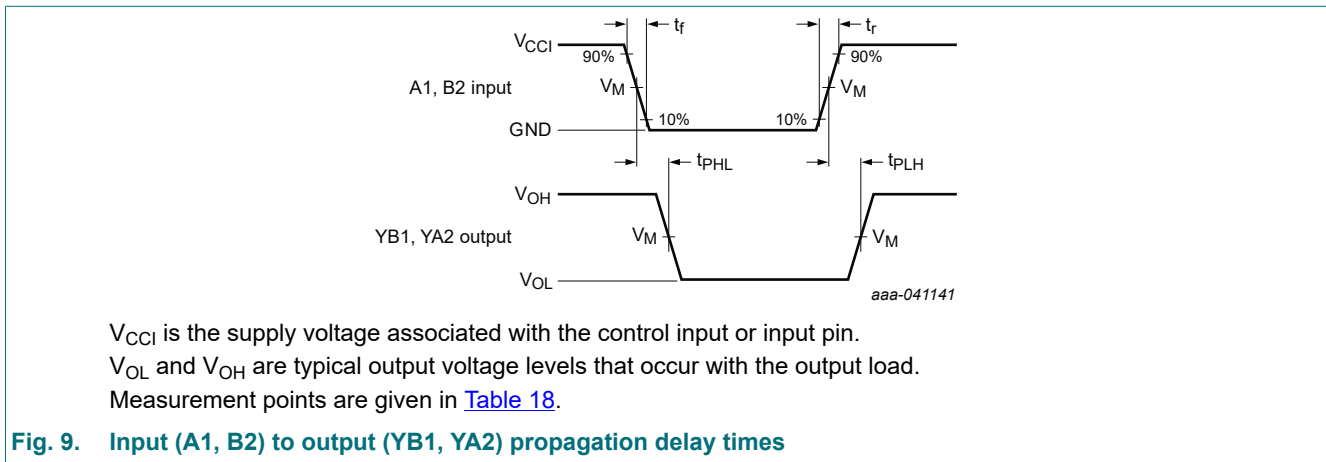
$t_f$

$t_r$

$V_{CCI}$

90%

90%

A1, B2 input

$V_M$

$V_M$

GND

10%

10%

$t_{PHL}$

$t_{PLH}$

$V_{OH}$

YB1, YA2 output

$V_M$

$V_M$

$V_{OL}$

aaa-041141

$V_{CCI}$ is the supply voltage associated with the control input or input pin.
$V_{OL}$ and $V_{OH}$ are typical output voltage levels that occur with the output load.
Measurement points are given in Table 18.

Fig. 9. Input (A1, B2) to output (YB1, YA2) propagation delay times